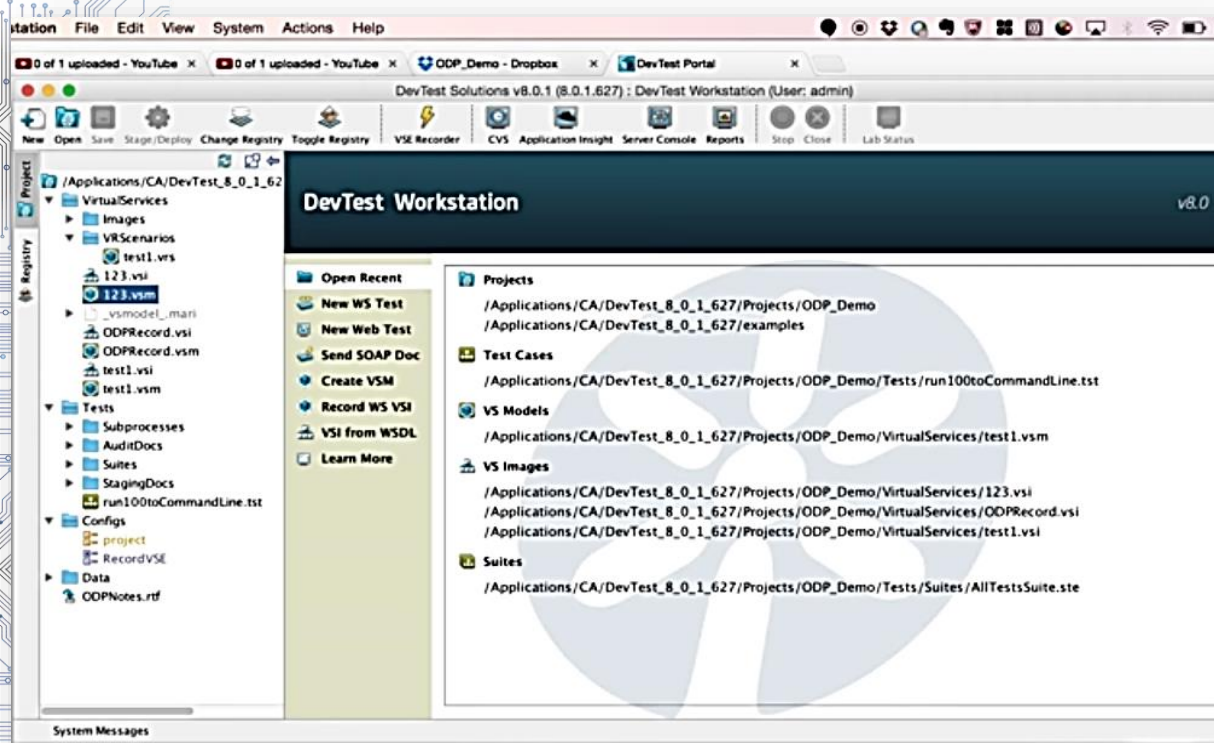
station File Edit View System Actions Help

0 of 1 uploaded - YouTube × 0 of 1 uploaded - YouTube × ODP_Demo - Dropbox × DevTest Portal ×

DevTest Solutions v8.0.1 (8.0.1.627) : DevTest Workstation (User: admin)

New Open Save Stage/Deploy Change Registry Toggle Registry VSE Recorder CVS Application Insight Server Console Reports Stop Close Lab Status

Project Registry

/Applications/CA/DevTest_8_0_1_62
VirtualServices
Images
VRScenarios
test1.vrs
123.vsi
123.vsm
_vsmodel_.mari
ODPRecord.vsi
ODPRecord.vsm
test1.vsi
test1.vsm
Tests
Subprocesses
AuditDocs
Suites
StagingDocs
run100toCommandLine.tst
Configs
project
RecordVSE
Data
ODPNotes.rtf

DevTest Workstation

v8.0

Open Recent
New WS Test
New Web Test
Send SOAP Doc
Create VSM
Record WS VSI
VSI from WSDL
Learn More

Projects
/Applications/CA/DevTest_8_0_1_627/Projects/ODP_Demo
/Applications/CA/DevTest_8_0_1_627/examples

Test Cases
/Applications/CA/DevTest_8_0_1_627/Projects/ODP_Demo/Tests/run100toCommandLine.tst

VS Models
/Applications/CA/DevTest_8_0_1_627/Projects/ODP_Demo/VirtualServices/test1.vsm

VS Images
/Applications/CA/DevTest_8_0_1_627/Projects/ODP_Demo/VirtualServices/123.vsi
/Applications/CA/DevTest_8_0_1_627/Projects/ODP_Demo/VirtualServices/ODPRecord.vsi
/Applications/CA/DevTest_8_0_1_627/Projects/ODP_Demo/VirtualServices/test1.vsi

Suites
/Applications/CA/DevTest_8_0_1_627/Projects/ODP_Demo/Tests/Suites/AllTestsSuite.ste

System Messages